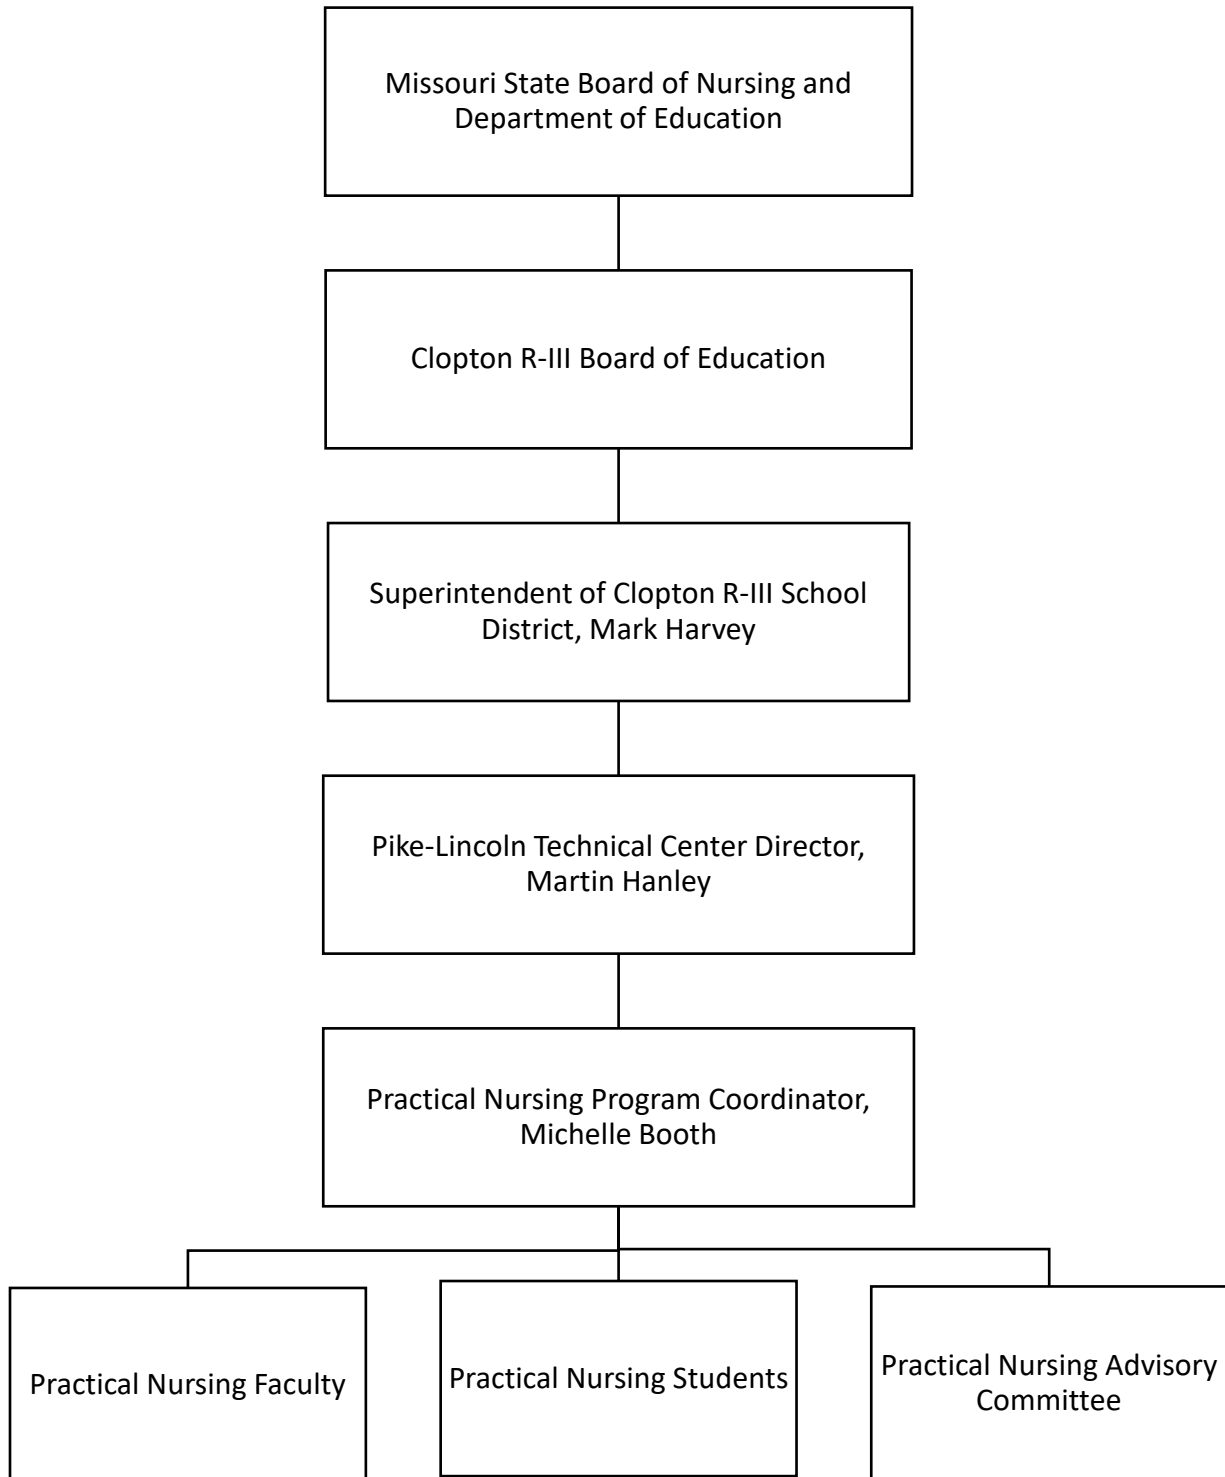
Missouri State Board of Nursing and Department of Education

Clopton R-III Board of Education

Superintendent of Clopton R-III School District, Mark Harvey

Pike-Lincoln Technical Center Director, Martin Hanley

Practical Nursing Program Coordinator, Michelle Booth

Practical Nursing Faculty

Practical Nursing Students

Practical Nursing Advisory Committee